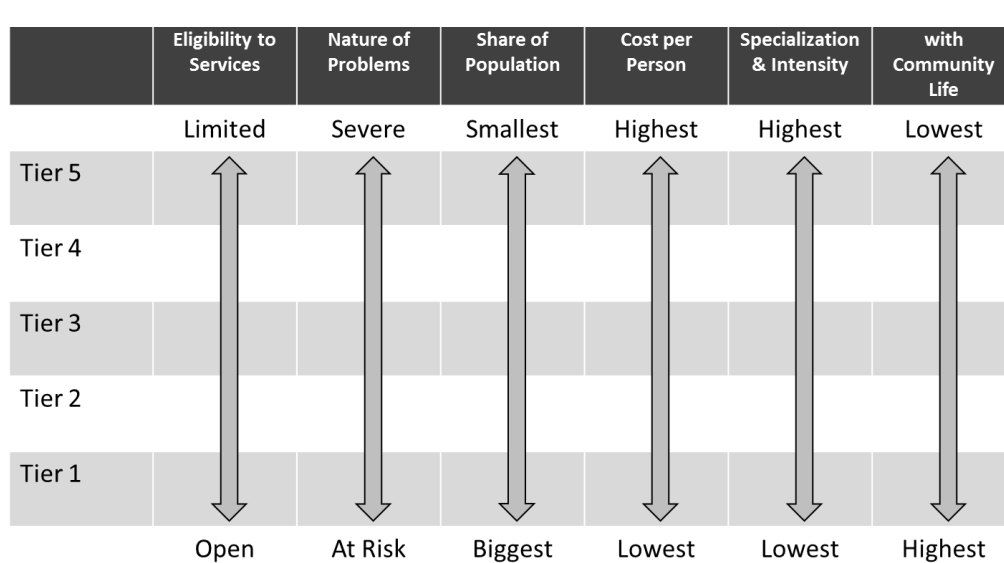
|  | Eligibility to Services | Nature of Problems | Share of Population | Cost per Person | Specialization & Intensity | with Community Life |
|---|---|---|---|---|---|---|
|  | Limited | Severe | Smallest | Highest | Highest | Lowest |
| Tier 5 |  |  |  |  |  |  |
| Tier 4 |  |  |  |  |  |  |
| Tier 3 |  |  |  |  |  |  |
| Tier 2 |  |  |  |  |  |  |
| Tier 1 |  |  |  |  |  |  |
|  | Open | At Risk | Biggest | Lowest | Lowest | Highest |